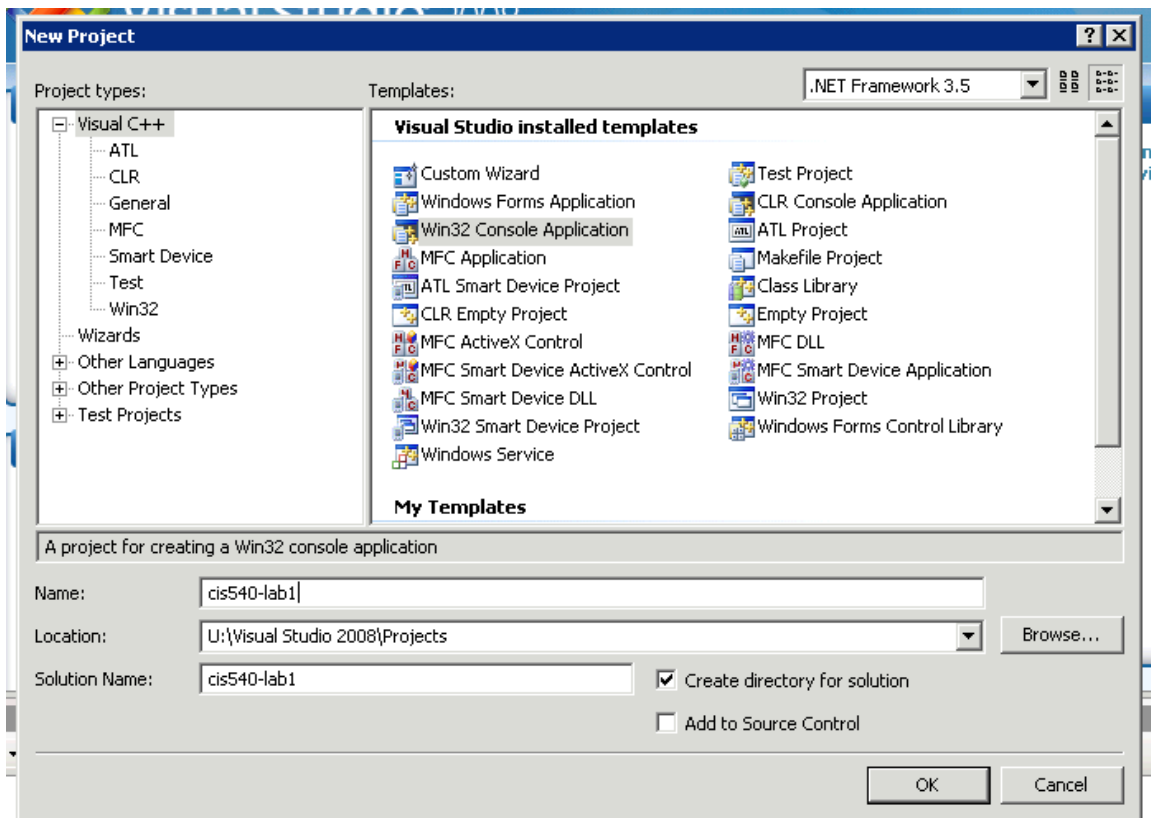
New Project

Project types:

Visual C++
ATL
CLR
General
MFC
Smart Device
Test
Win32
Wizards
Other Languages
Other Project Types
Test Projects

Templates:

.NET Framework 3.5

Visual Studio installed templates

Custom Wizard
Windows Forms Application
Win32 Console Application
MFC Application
ATL Smart Device Project
CLR Empty Project
MFC ActiveX Control
MFC Smart Device ActiveX Control
MFC Smart Device DLL
Win32 Smart Device Project
Windows Service

Test Project
CLR Console Application
ATL Project
Makefile Project
Class Library
Empty Project
MFC DLL
MFC Smart Device Application
Win32 Project
Windows Forms Control Library

My Templates

A project for creating a Win32 console application

Name: cis540-lab1
Location: U:\Visual Studio 2008\Projects
Browse...
Solution Name: cis540-lab1
Create directory for solution
Add to Source Control

OK
Cancel